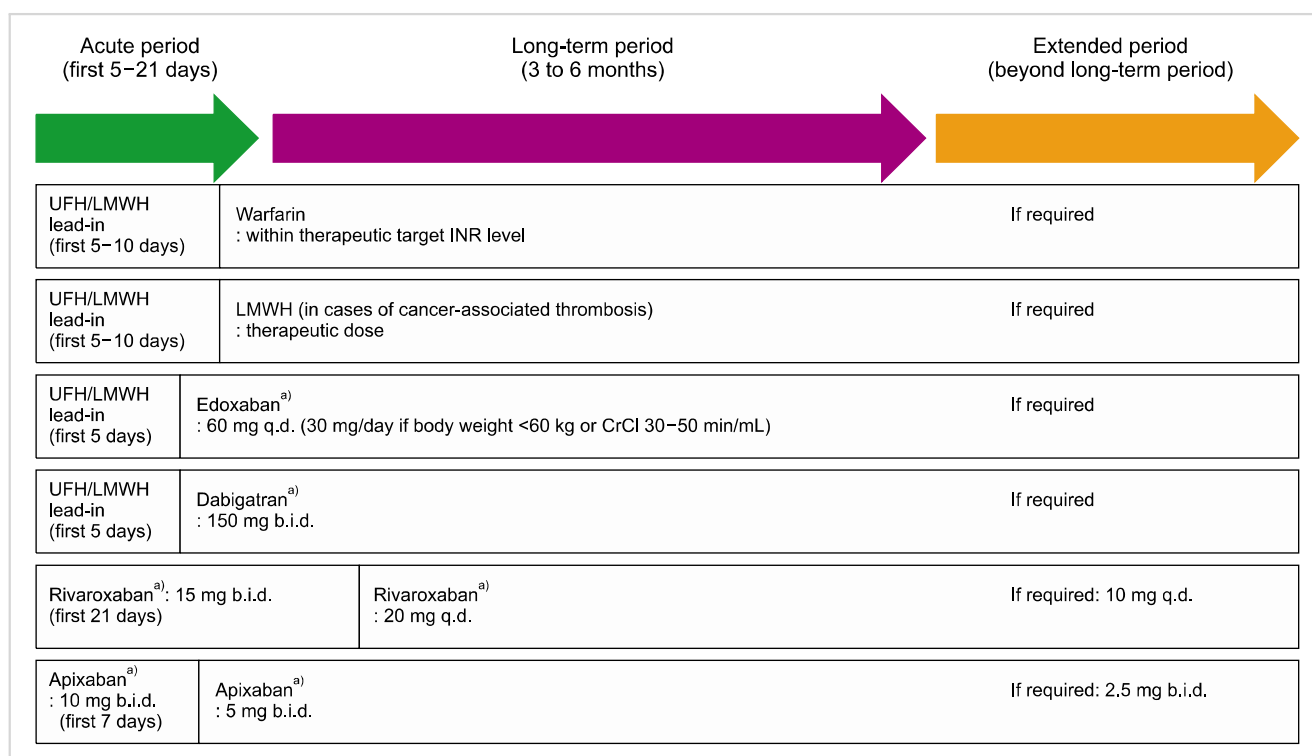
Acute period
(first 5−21 days)

Long-term period
(3 to 6 months)

Extended period
(beyond long-term period)

UFH/LMWH lead-in (first 5−10 days)

Warfarin
: within therapeutic target INR level

If required

UFH/LMWH lead-in (first 5−10 days)

LMWH (in cases of cancer-associated thrombosis)
: therapeutic dose

If required

UFH/LMWH lead-in (first 5 days)

Edoxaban$^{a)}$
: 60 mg q.d. (30 mg/day if body weight <60 kg or CrCl 30−50 min/mL)

If required

UFH/LMWH lead-in (first 5 days)

Dabigatran$^{a)}$
: 150 mg b.i.d.

If required

Rivaroxaban$^{a)}$: 15 mg b.i.d. (first 21 days)

Rivaroxaban$^{a)}$
: 20 mg q.d.

If required: 10 mg q.d.

Apixaban$^{a)}$
: 10 mg b.i.d. (first 7 days)

Apixaban$^{a)}$
: 5 mg b.i.d.

If required: 2.5 mg b.i.d.